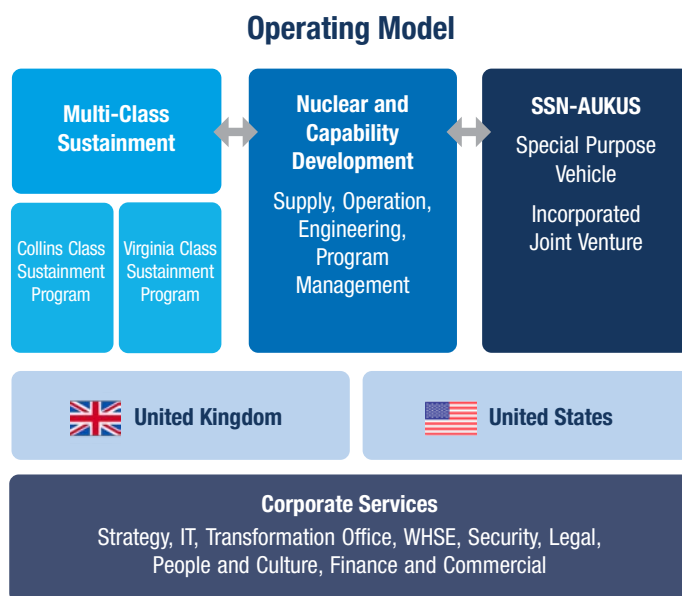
Operating Model

Multi-Class Sustainment

Collins Class Sustainment Program

Virginia Class Sustainment Program

Nuclear and Capability Development

Supply, Operation, Engineering, Program Management

SSN-AUKUS

Special Purpose Vehicle

Incorporated Joint Venture

United Kingdom

United States

Corporate Services

Strategy, IT, Transformation Office, WHSE, Security, Legal, People and Culture, Finance and Commercial